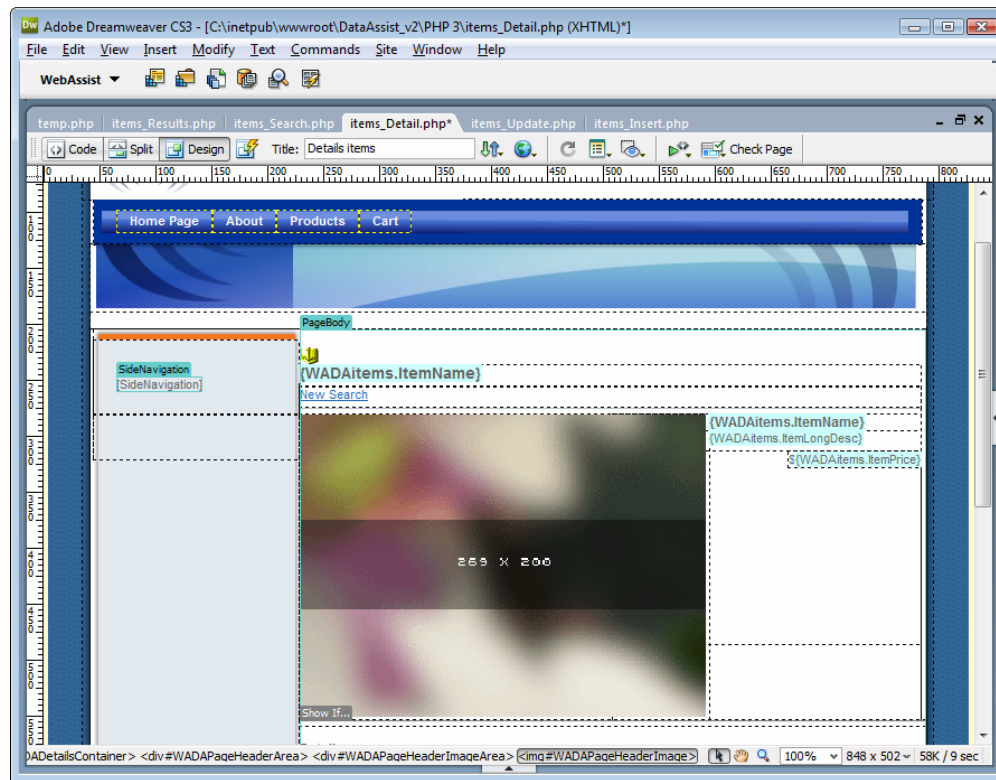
Adobe Dreamweaver CS3 - [C:\inetpub\wwwroot\DataAssist_v2\PHP 3\items_Detail.php (XHTML)*]

File Edit View Insert Modify Text Commands Site Window Help

WebAssist

temp.php items_Results.php items_Search.php items_Detail.php* items_Update.php items_Insert.php

Code Split Design Title: Details items Check Page

0 50 100 150 200 250 300 350 400 450 500 550 600 650 700 750 800

Home Page About Products Cart

PageBody

SideNavigation
[SideNavigation]

{WADAitems.ItemName}

New Search

{WADAitems.ItemName}
{WADAitems.ItemLongDesc}
${WADAitems.ItemPrice}

269 X 200

Show If...

DADetailsContainer> <div#WADAPageHeaderArea> <div#WADAPageHeaderImageArea> <img#WADAPageHeaderImage> 100% 848 x 502 58K / 9 sec